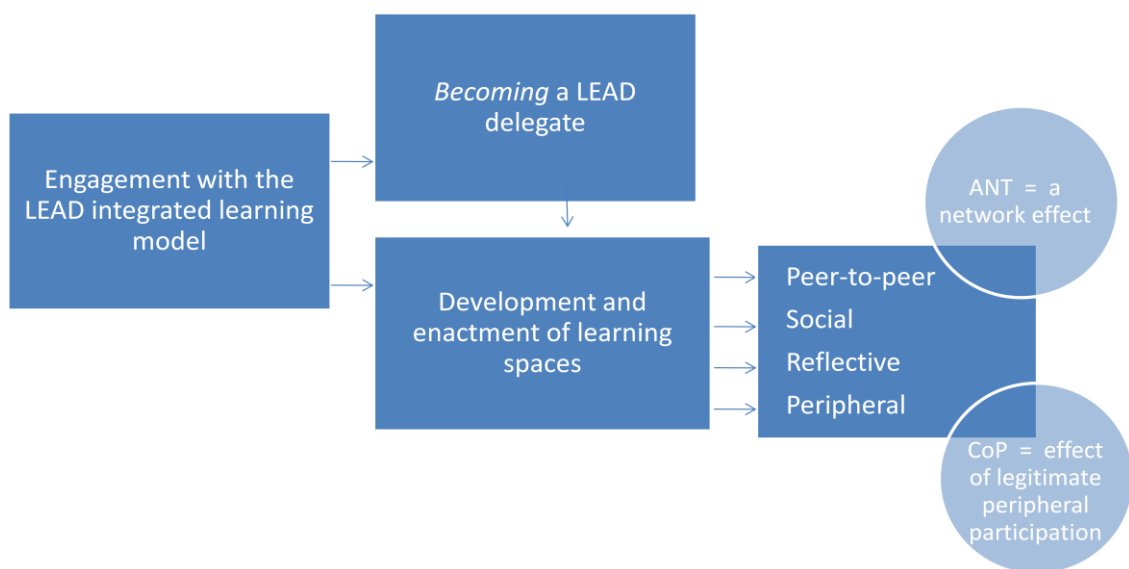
Engagement with the LEAD integrated learning model

*Becoming* a LEAD delegate

Development and enactment of learning spaces

Peer-to-peer
Social
Reflective
Peripheral

ANT = a network effect

CoP = effect of legitimate peripheral participation